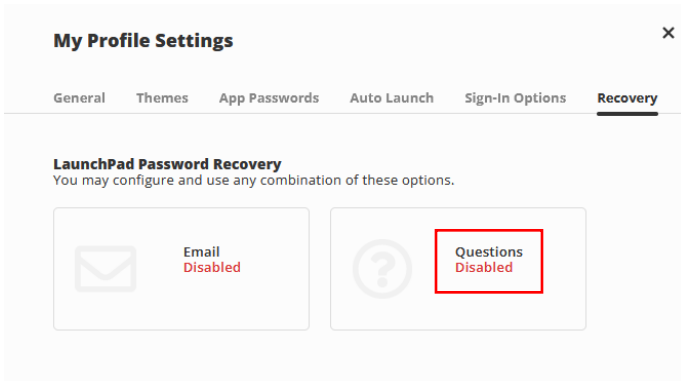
My Profile Settings

×

General Themes App Passwords Auto Launch Sign-In Options Recovery

LaunchPad Password Recovery
You may configure and use any combination of these options.

Email
Disabled

Questions
Disabled